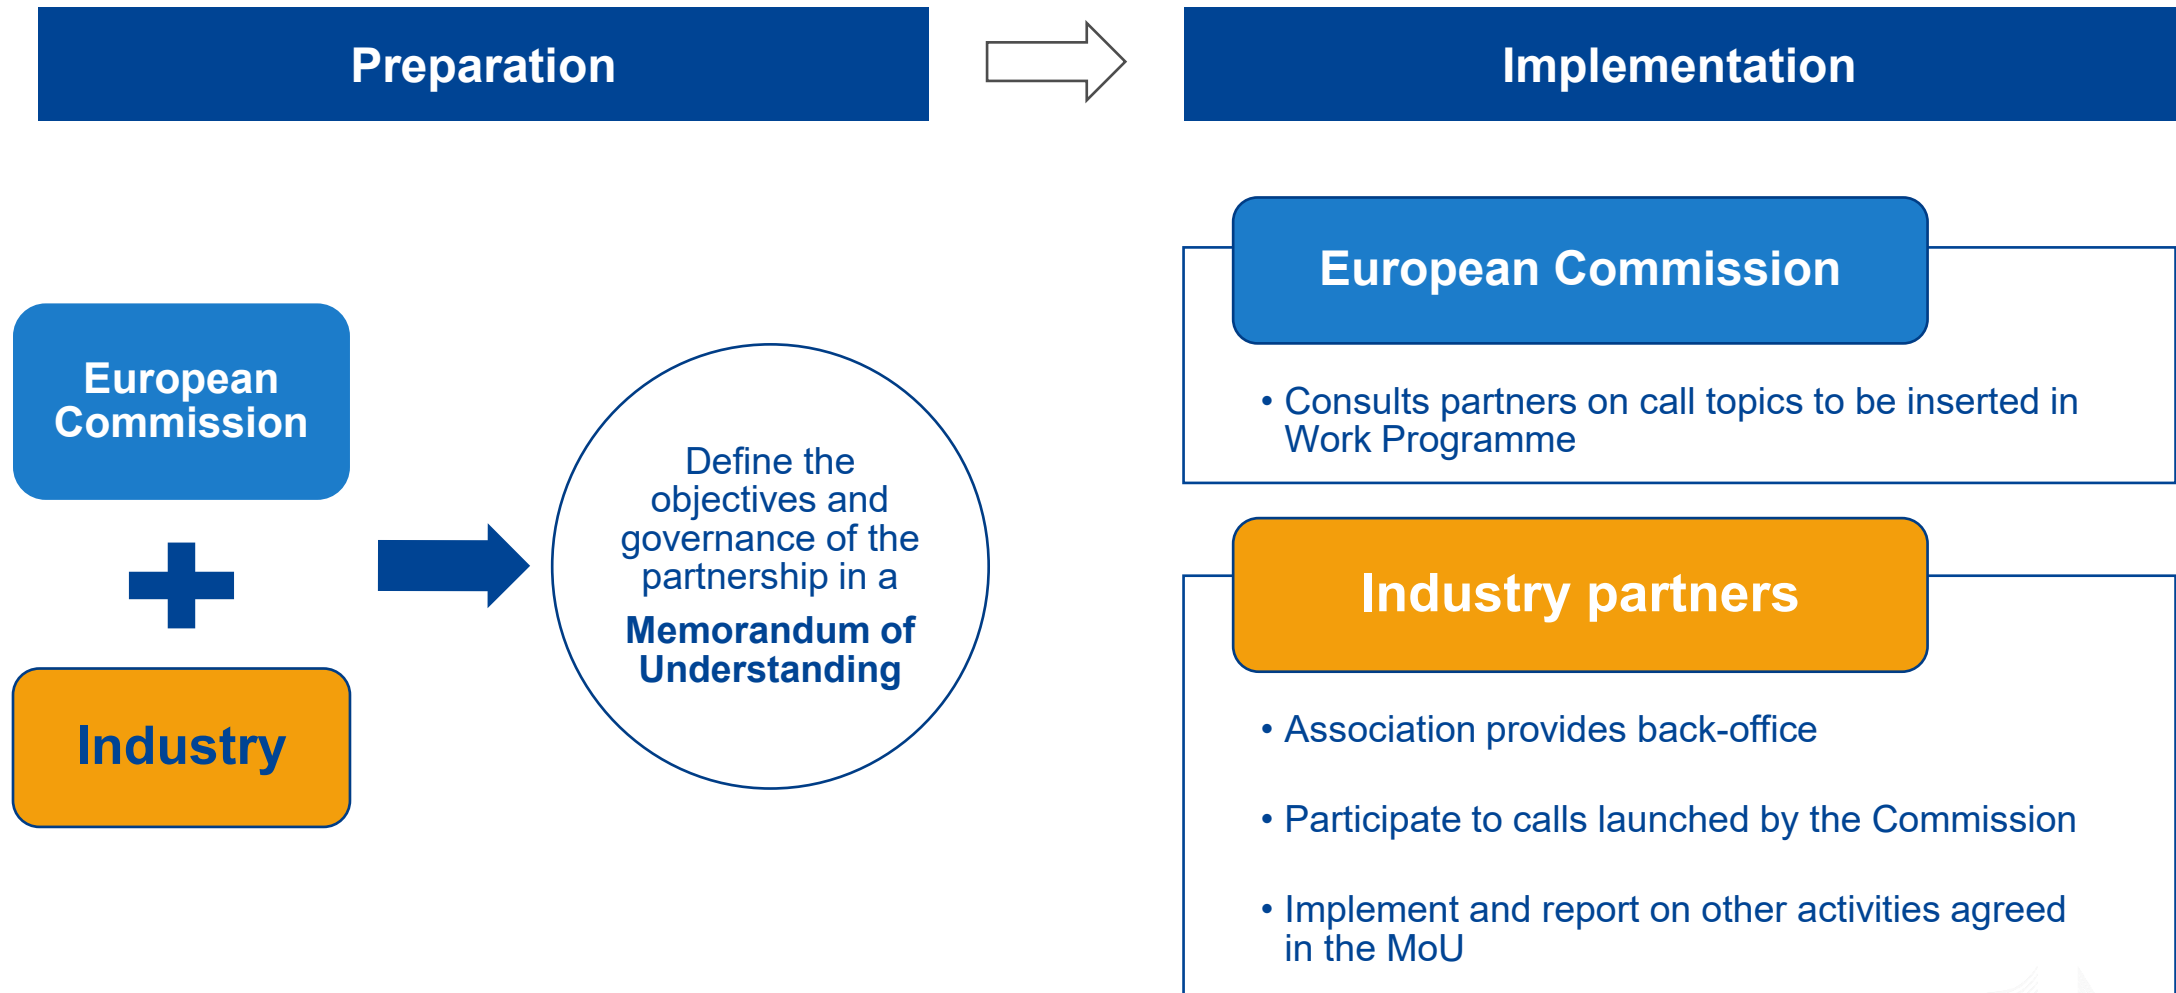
Preparation

Implementation

European Commission

Industry

Define the objectives and governance of the partnership in a **Memorandum of Understanding**

European Commission

• Consults partners on call topics to be inserted in Work Programme

Industry partners

• Association provides back-office

• Participate to calls launched by the Commission

• Implement and report on other activities agreed in the MoU